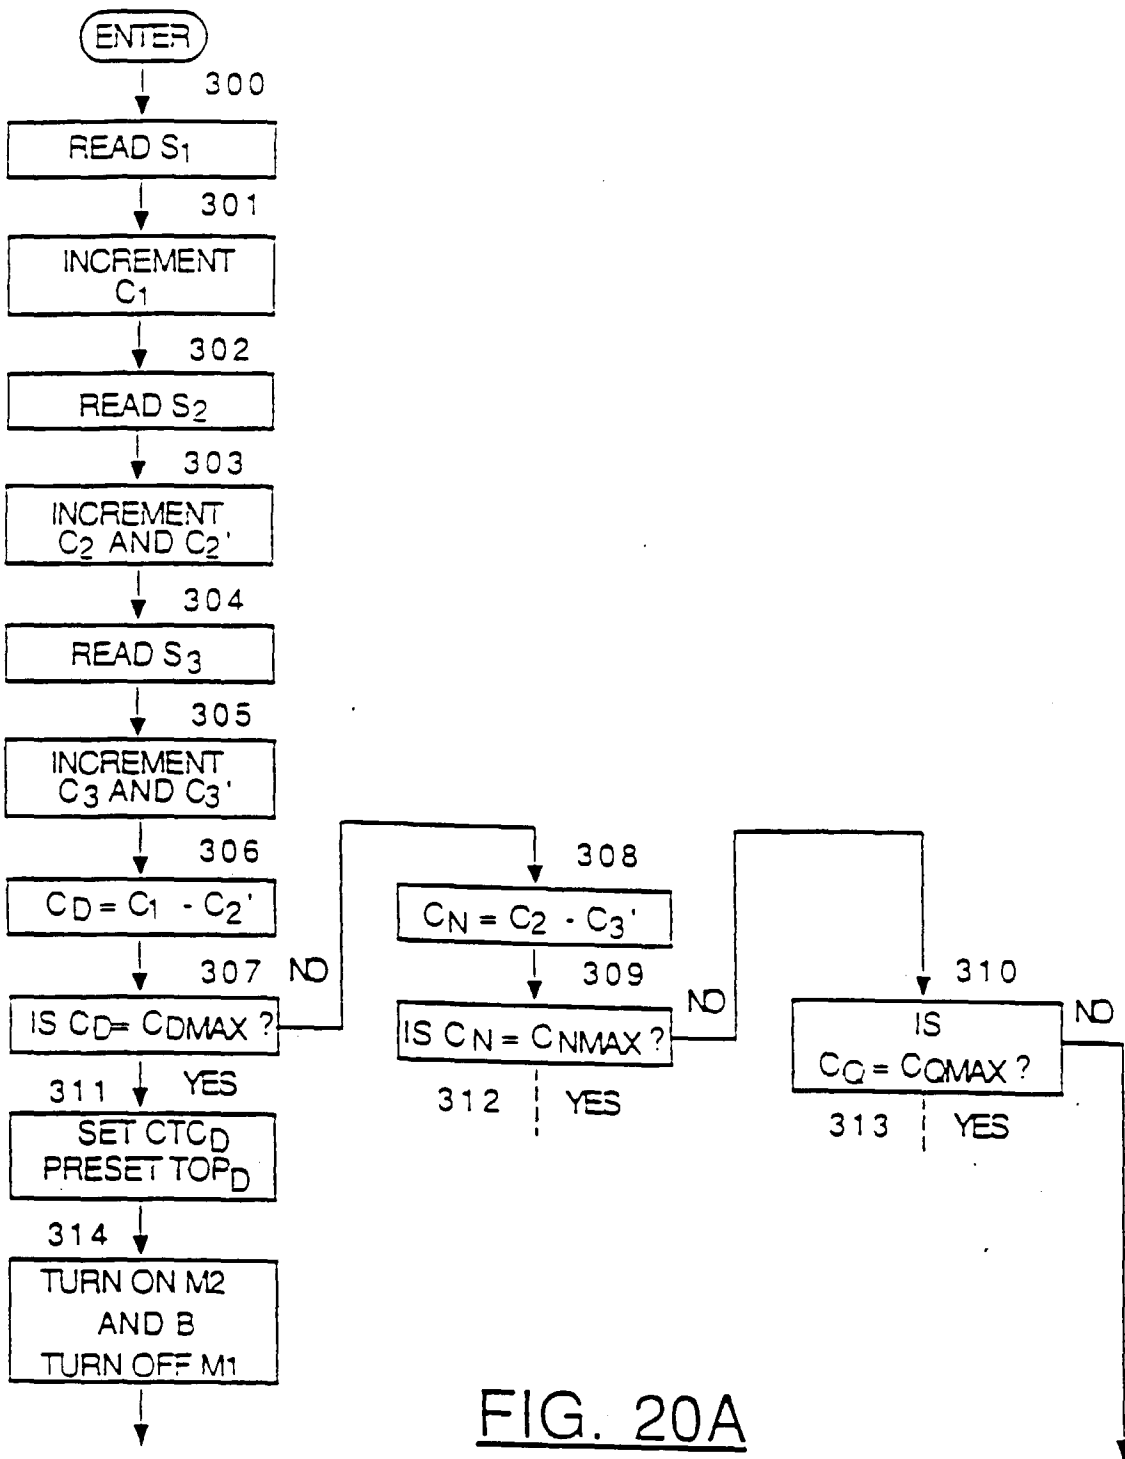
ENTER

300

READ $S_1$

301

INCREMENT $C_1$

302

READ $S_2$

303

INCREMENT $C_2$ AND $C_2'$

304

READ $S_3$

305

INCREMENT $C_3$ AND $C_3'$

306

$C_D = C_1 - C_2'$

307 NO

IS $C_D = C_{DMAX}$ ?

311 YES

SET $CTC_D$ PRESET $TOP_D$

314

TURN ON M2 AND B TURN OFF M1

308

$C_N = C_2 - C_3'$

309 NO

IS $C_N = C_{NMAX}$ ?

312 YES

310 NO

IS $C_Q = C_{QMAX}$ ?

313 YES

FIG. 20A